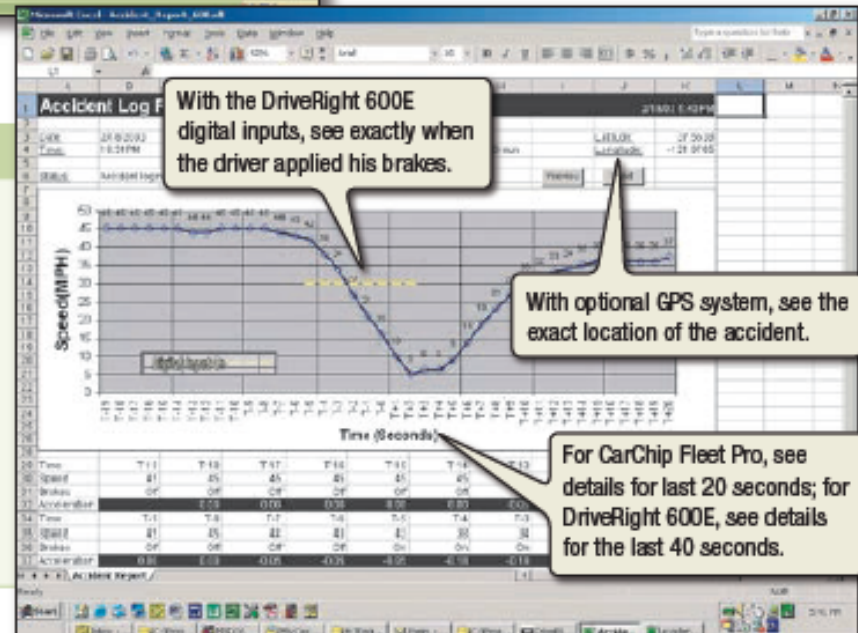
Microsoft Excel - Accident_Report_600.xls

File Edit View Insert Format Tools Data Window Help

Accident Log F

With the DriveRight 600E digital inputs, see exactly when the driver applied his brakes.

Date
Time
Status

Latitude
Longitude

With optional GPS system, see the exact location of the accident.

Speed (MPH)

50
45
40
35
30
25
20
15
10
5
0

Time (Seconds)

For CarChip Fleet Pro, see details for last 20 seconds; for DriveRight 600E, see details for the last 40 seconds.

Time
Speed
Brakes
Acceleration
Time
Speed
Brakes
Acceleration

Accident Report

Ready

Start